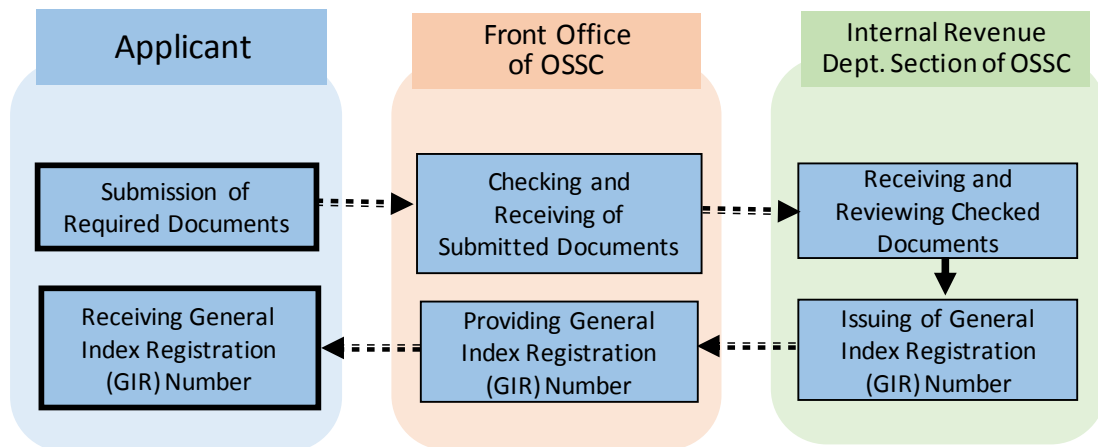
Applicant

Front Office of OSSC

Internal Revenue Dept. Section of OSSC

Submission of Required Documents

Checking and Receiving of Submitted Documents

Receiving and Reviewing Checked Documents

Receiving General Index Registration (GIR) Number

Providing General Index Registration (GIR) Number

Issuing of General Index Registration (GIR) Number